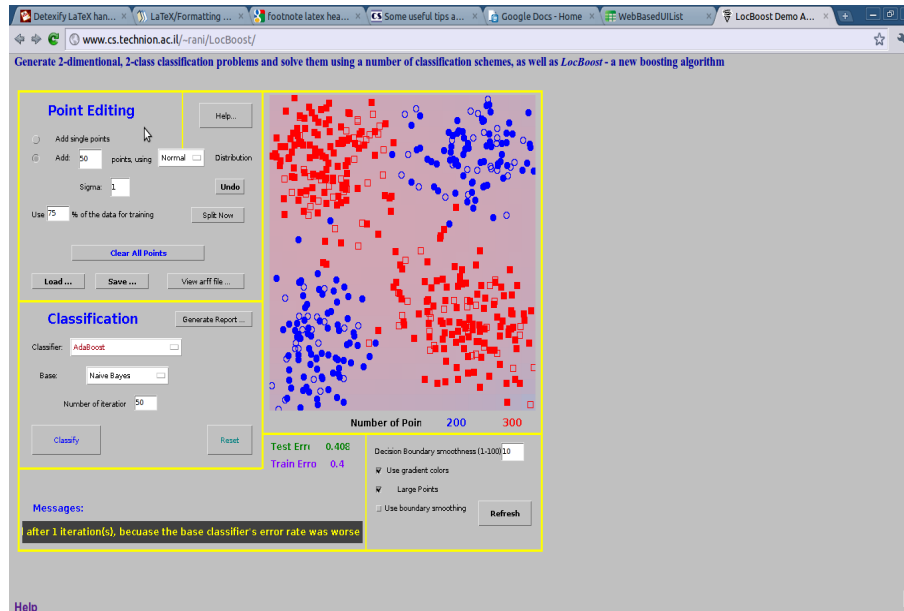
Detexify LaTeX han... × LaTeX/Formatting ... × footnote latex hea... × Some useful tips a... × Google Docs - Home × WebBasedUIList × LocBoost Demo A... ×

www.cs.technion.ac.il/~rani/LocBoost/

Generate 2-dimentional, 2-class classification problems and solve them using a number of classification schemes, as well as *LocBoost* - a new boosting algorithm

Point Editing

Help...

Add single points

Add: 50 points, using Normal Distribution

Sigma: 1

Undo

Use 75 % of the data for training

Split Now

Clear All Points

Load ...

Save ...

View arff file ...

Classification

Generate Report ...

Classifier: AdaBoost

Base: Naive Bayes

Number of iteration 50

Classify

Reset

Number of Poin 200 300

Test Erro 0.408

Train Erro 0.4

Decision Boundary smoothness (1-100) 10

Use gradient colors

Large Points

Use boundary smoothing

Refresh

Messages:

l after 1 iteration(s), becuase the base classifier's error rate was worse

Help